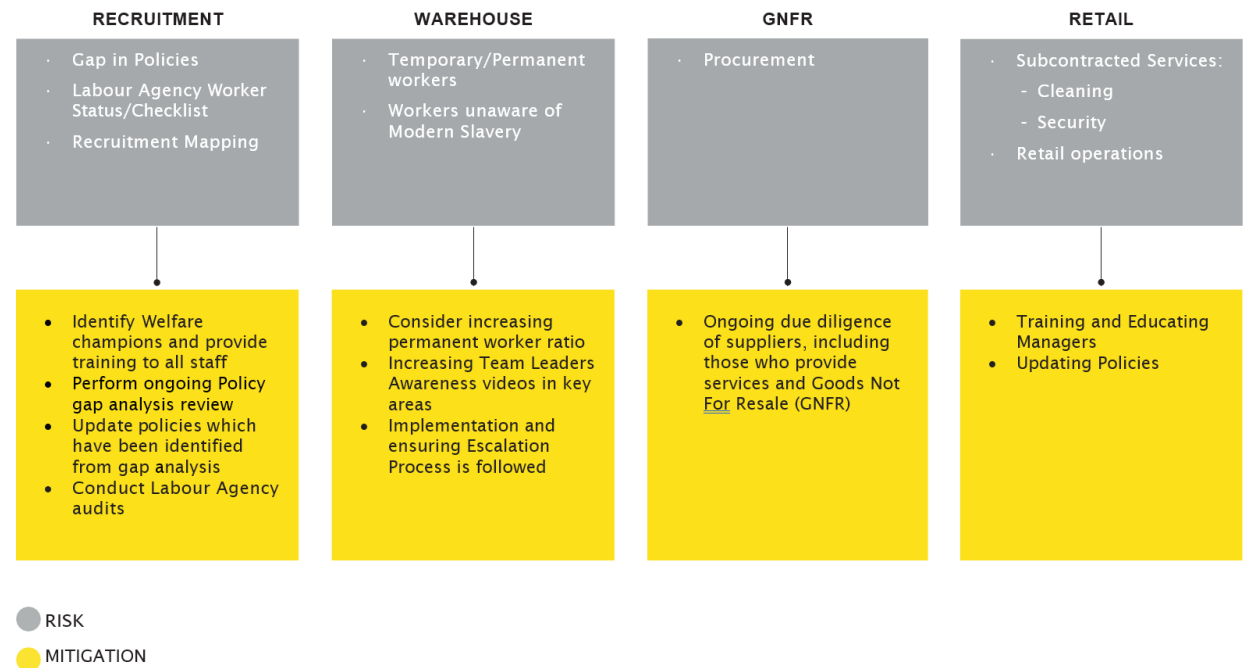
RECRUITMENT

- Gap in Policies
- Labour Agency Worker Status/Checklist
- Recruitment Mapping

- Identify Welfare champions and provide training to all staff
- Perform ongoing Policy gap analysis review
- Update policies which have been identified from gap analysis
- Conduct Labour Agency audits

WAREHOUSE

- Temporary/Permanent workers
- Workers unaware of Modern Slavery

- Consider increasing permanent worker ratio
- Increasing Team Leaders Awareness videos in key areas
- Implementation and ensuring Escalation Process is followed

GNFR

- Procurement

- Ongoing due diligence of suppliers, including those who provide services and Goods Not For Resale (GNFR)

RETAIL

- Subcontracted Services:
  - Cleaning
  - Security
- Retail operations

- Training and Educating Managers
- Updating Policies

RISK

MITIGATION